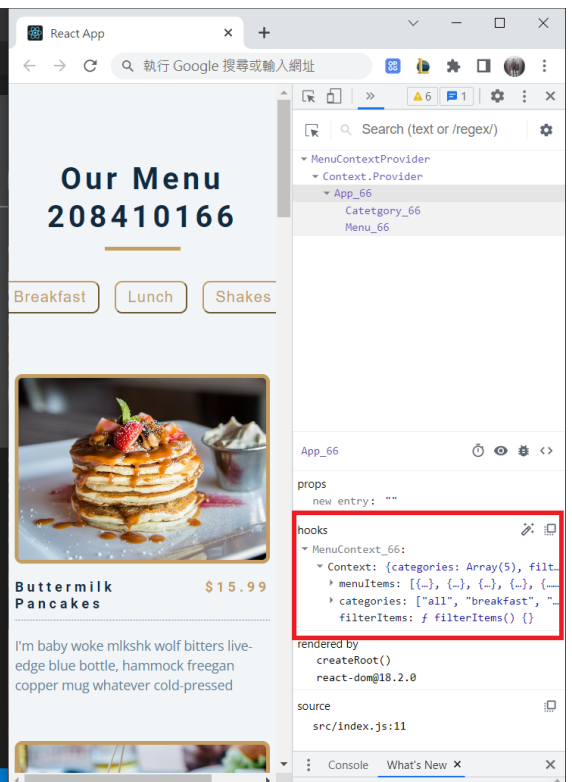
React App ×
+
執行 Google 搜尋或輸入網址
Our Menu 208410166
Breakfast
Lunch
Shakes
Buttermilk Pancakes
$15.99
I'm baby woke mlkshk wolf bitters live-edge blue bottle, hammock freegan copper mug whatever cold-pressed
»
6
1
Search (text or /regex/)
MenuContextProvider
Context.Provider
App_66
Catetgory_66
Menu_66
App_66
props
new entry: ""
hooks
MenuContext_66:
Context: {categories: Array(5), filt…
menuItems: [{…}, {…}, {…}, {…}, {……
categories: ["all", "breakfast", "…
filterItems: ƒ filterItems() {}
rendered by
createRoot()
react-dom@18.2.0
source
src/index.js:11
Console
What's New ×